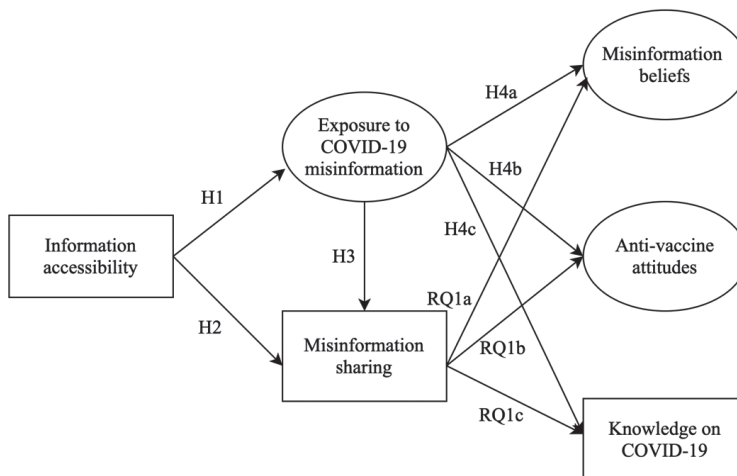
Misinformation beliefs

H4a

Exposure to COVID-19 misinformation

H4b

H1

Information accessibility

H4c

Anti-vaccine attitudes

H3

RQ1a

H2

Misinformation sharing

RQ1b

RQ1c

Knowledge on COVID-19